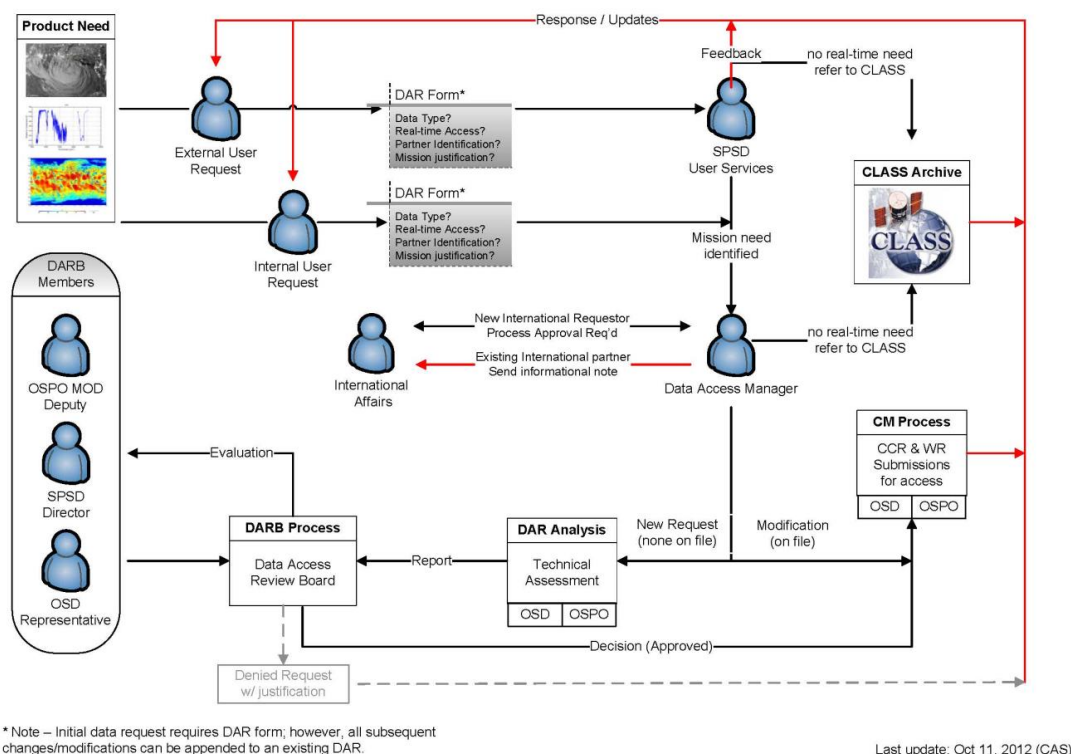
Product Need

Response / Updates

Feedback

no real-time need refer to CLASS

DAR Form*
Data Type?
Real-time Access?
Partner Identification?
Mission justification?

External User Request

SPSD User Services

CLASS Archive

CLASS

DAR Form*
Data Type?
Real-time Access?
Partner Identification?
Mission justification?

Internal User Request

Mission need identified

DARB Members

New International Requestor Process Approval Req'd

Existing International partner Send informational note

International Affairs

Data Access Manager

no real-time need refer to CLASS

OSPO MOD Deputy

CM Process
CCR & WR Submissions for access

| OSD | OSPO |
|---|---|

Evaluation

SPSD Director

DARB Process
Data Access Review Board

Report

DAR Analysis
Technical Assessment

| OSD | OSPO |
|---|---|

New Request (none on file)

Modification (on file)

OSD Representative

Decision (Approved)

Denied Request w/ justification

* Note – Initial data request requires DAR form; however, all subsequent changes/modifications can be appended to an existing DAR.

Last update: Oct 11, 2012 (CAS)